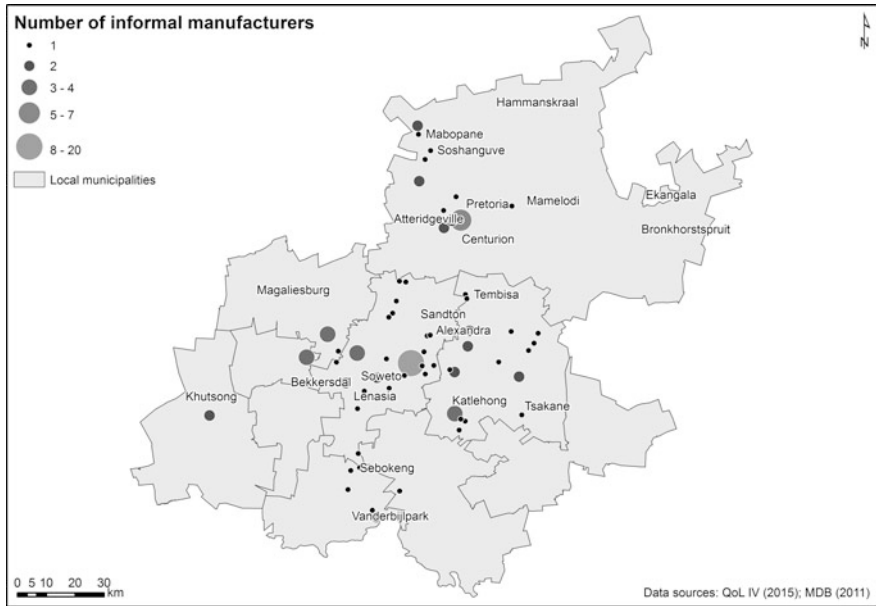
Number of informal manufacturers

1
2
3 - 4
5 - 7
8 - 20
Local municipalities

N

Hammanskraal
Mabopane
Soshanguve
Pretoria
Mamelodi
Ekangala
Bronkhorstspruit
Atteridgeville
Centurion
Magaliesburg
Tembisa
Sandton
Alexandra
Bekkersdal
Soweto
Lenasia
Khutsong
Katlehong
Tsakane
Sebokeng
Vanderbijlpark

0 5 10 20 30 km

Data sources: QoL IV (2015); MDB (2011)